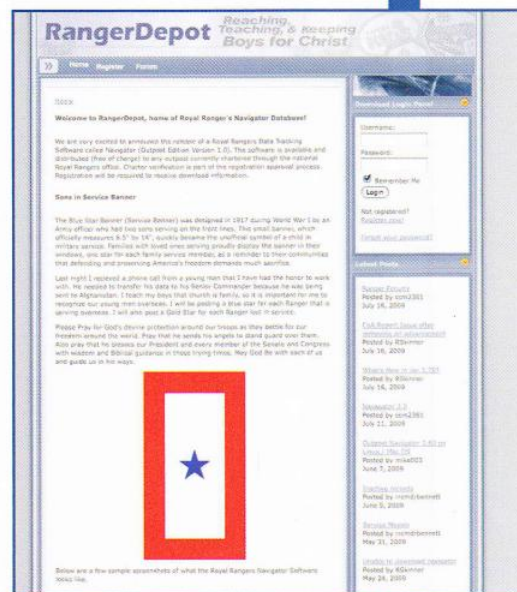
RangerDepot

Reaching, Teaching, & Keeping Boys for Christ

Home Register Forum

Welcome to RangerDepot, home of Royal Ranger's Navigator Database!

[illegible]

Sons in Service Banner

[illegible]

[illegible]

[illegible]

Below are a few sample screenshots of what the Royal Rangers Navigator Software looks like.

Download Login Panel

Username:

Password:

Remember Me

Login

Not registered?

Latest Posts

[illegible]
Posted by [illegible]
July 16, 2009

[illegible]
Posted by RSkinner
July 16, 2009

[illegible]
Posted by RSkinner
July 16, 2009

Navigator 3.2
Posted by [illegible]
July 11, 2009

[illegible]
Posted by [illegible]
June 7, 2009

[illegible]
Posted by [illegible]
June 5, 2009

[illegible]
Posted by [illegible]
May 31, 2009

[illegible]
Posted by RSkinner
May 24, 2009